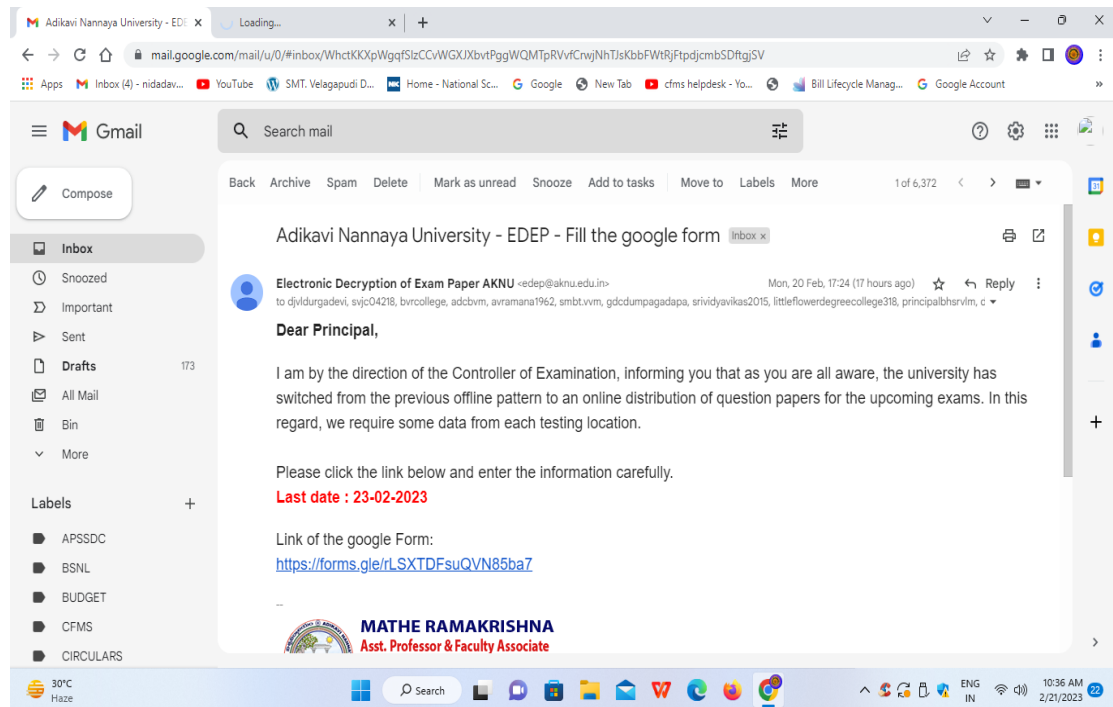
Adikavi Nannaya University - EDE ×
Loading... ×
+
mail.google.com/mail/u/0/#inbox/WhctKKXpWgqfSlzCCvWGXJXbvtPggWQMTpRVvfCrwjNhTJsKbbFWtRjFtpdjcmbSDftgjSV
Apps Inbox (4) - nidadav... YouTube SMT. Velagapudi D... Home - National Sc... Google New Tab cfms helpdesk - Yo... Bill Lifecycle Manag... Google Account
Gmail
Search mail
Compose
Inbox
Snoozed
Important
Sent
Drafts 173
All Mail
Bin
More
Labels +
APSSDC
BSNL
BUDGET
CFMS
CIRCULARS
Back Archive Spam Delete Mark as unread Snooze Add to tasks Move to Labels More 1 of 6,372
Adikavi Nannaya University - EDEP - Fill the google form Inbox ×
Electronic Decryption of Exam Paper AKNU <edep@aknu.edu.in> Mon, 20 Feb, 17:24 (17 hours ago) Reply
to djvldurgadevi, svjc04218, bvrcollege, adcbvm, avramana1962, smbt.vvm, gdcdumpagadapa, srividyavikas2015, littleflowerdegreecollege318, principalbhsrvlm, c
Dear Principal,

I am by the direction of the Controller of Examination, informing you that as you are all aware, the university has switched from the previous offline pattern to an online distribution of question papers for the upcoming exams. In this regard, we require some data from each testing location.

Please click the link below and enter the information carefully.
Last date : 23-02-2023

Link of the google Form:
https://forms.gle/rLSXTDFsuQVN85ba7

--
MATHE RAMAKRISHNA
Asst. Professor & Faculty Associate
30°C
Haze
Search
ENG
IN
10:36 AM
2/21/2023
22